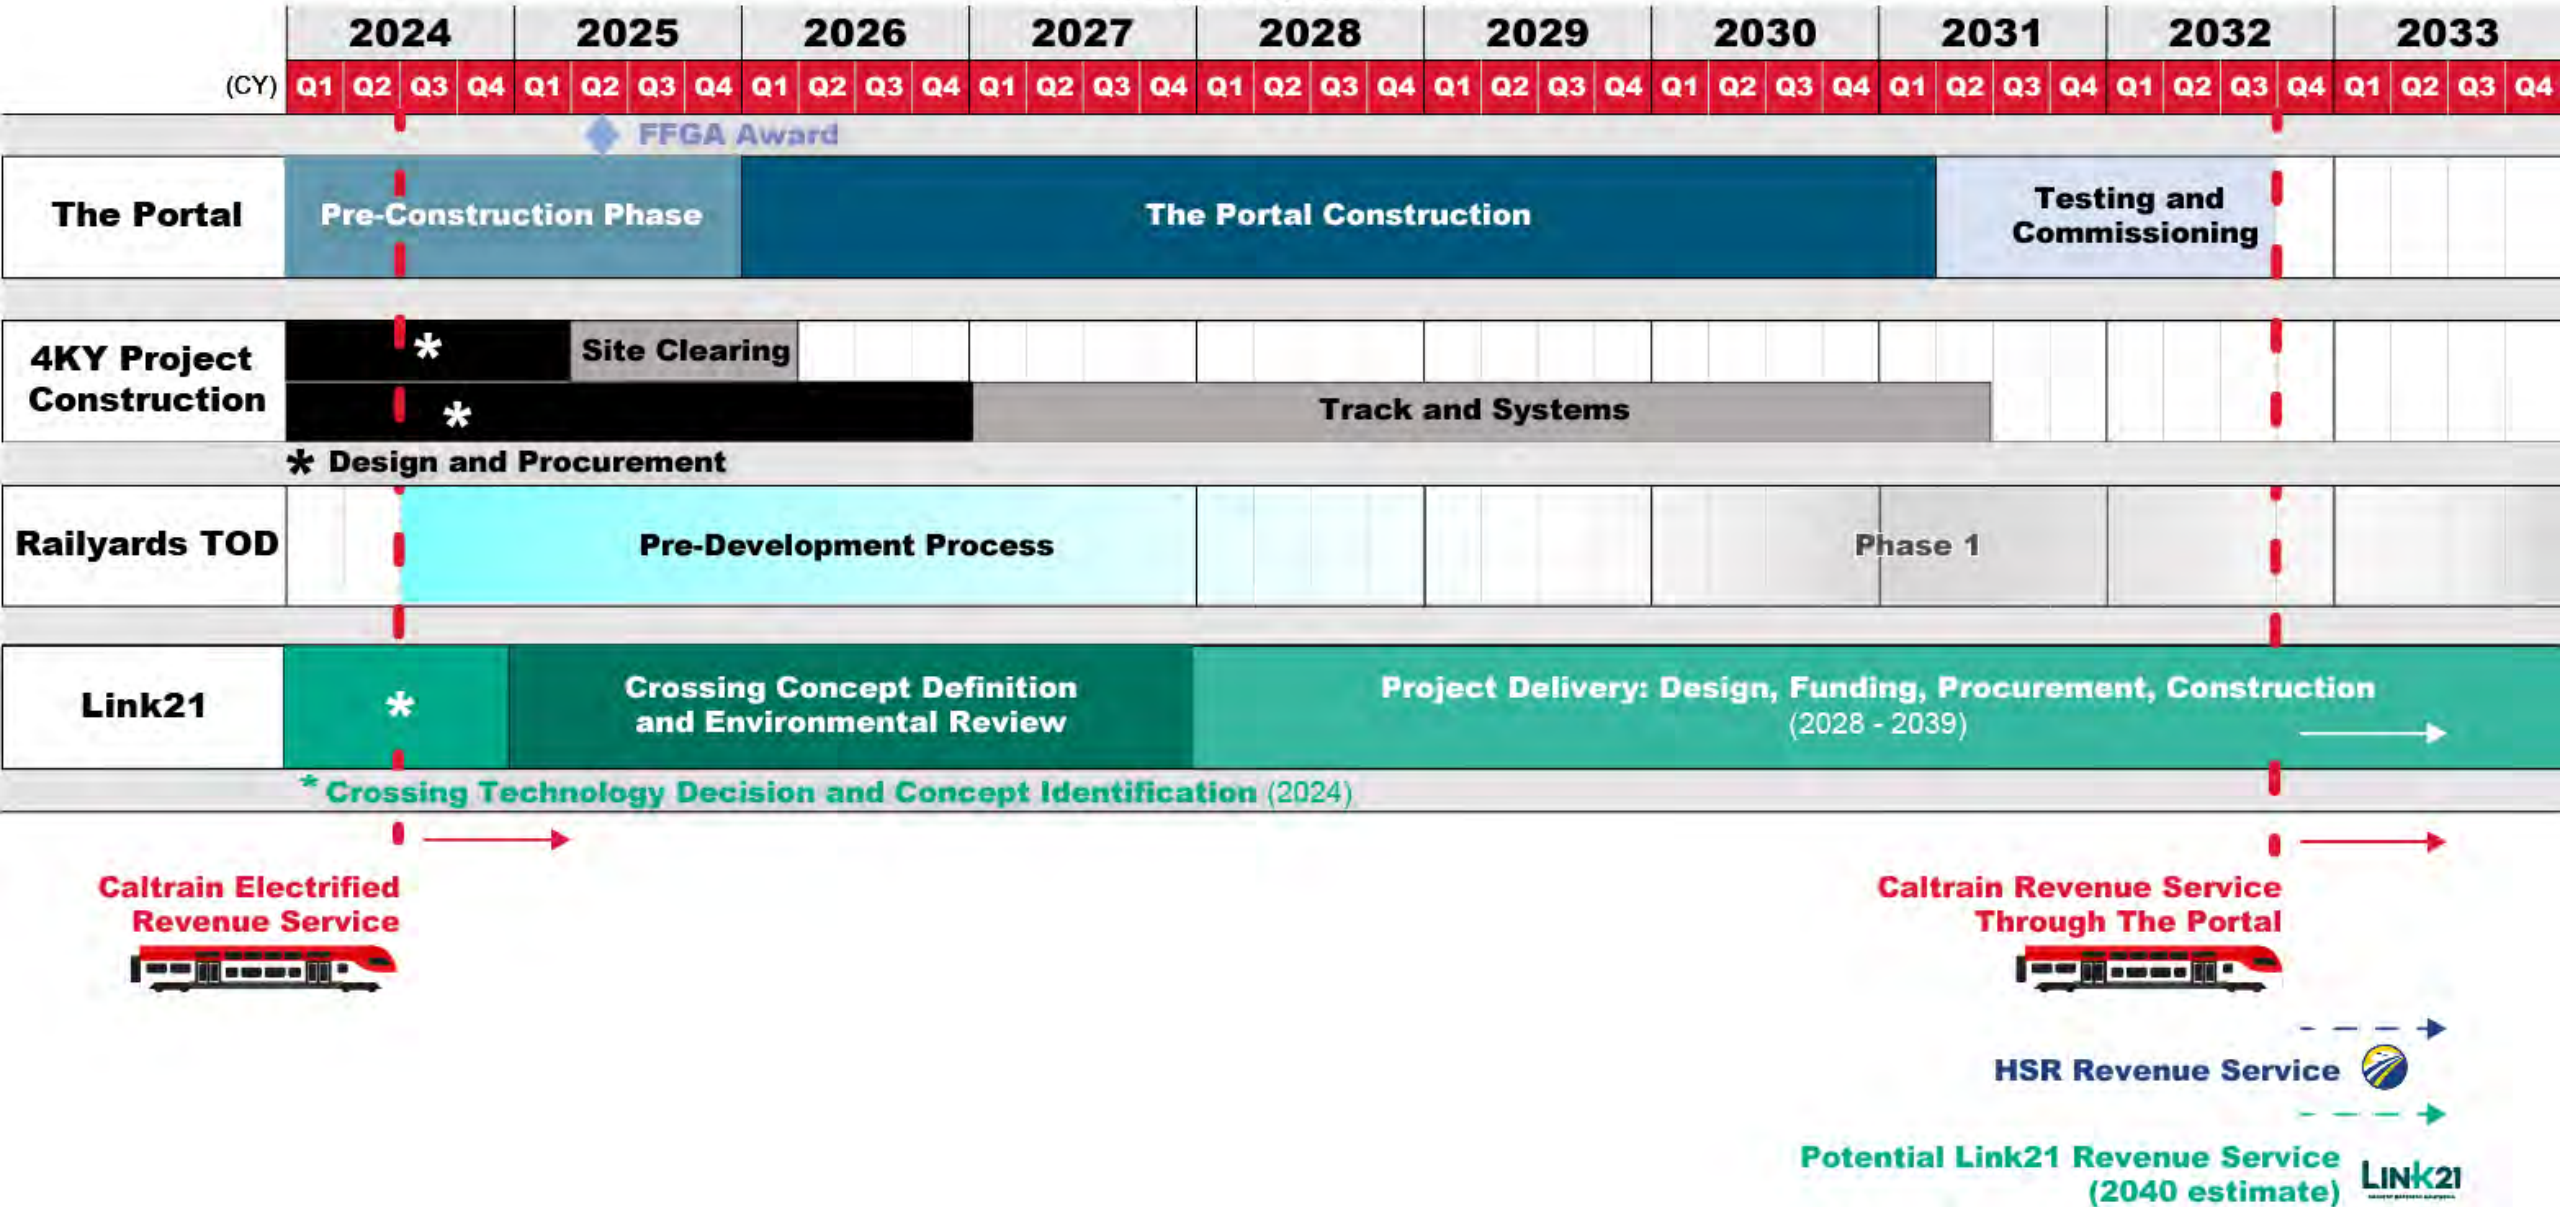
| | 2024 | 2025 | 2026 | 2027 | 2028 | 2029 | 2030 | 2031 | 2032 | 2033 |
|---|---|---|---|---|---|---|---|---|---|---|
| (CY) | Q1 Q2 Q3 Q4 | Q1 Q2 Q3 Q4 | Q1 Q2 Q3 Q4 | Q1 Q2 Q3 Q4 | Q1 Q2 Q3 Q4 | Q1 Q2 Q3 Q4 | Q1 Q2 Q3 Q4 | Q1 Q2 Q3 Q4 | Q1 Q2 Q3 Q4 | Q1 Q2 Q3 Q4 |

FFGA Award

The Portal
Pre-Construction Phase
The Portal Construction
Testing and Commissioning

4KY Project Construction
*
Site Clearing
*
Track and Systems
* Design and Procurement

Railyards TOD
Pre-Development Process
Phase 1

Link21
*
Crossing Concept Definition and Environmental Review
Project Delivery: Design, Funding, Procurement, Construction (2028 - 2039)
* Crossing Technology Decision and Concept Identification (2024)

Caltrain Electrified Revenue Service

Caltrain Revenue Service Through The Portal

HSR Revenue Service

Potential Link21 Revenue Service (2040 estimate)

LINK21